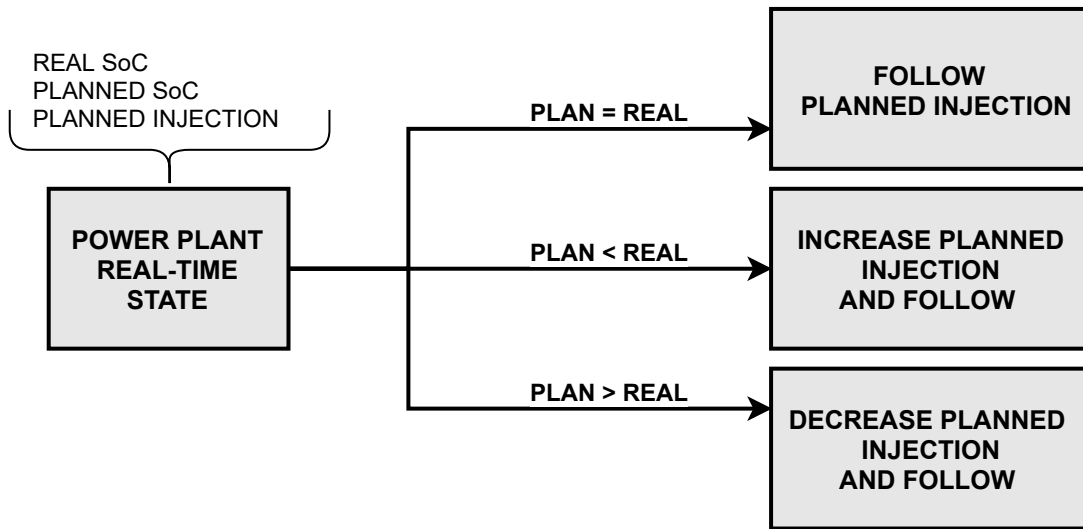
REAL SoC
PLANNED SoC
PLANNED INJECTION

POWER PLANT REAL-TIME STATE

PLAN = REAL

FOLLOW PLANNED INJECTION

PLAN < REAL

INCREASE PLANNED INJECTION AND FOLLOW

PLAN > REAL

DECREASE PLANNED INJECTION AND FOLLOW